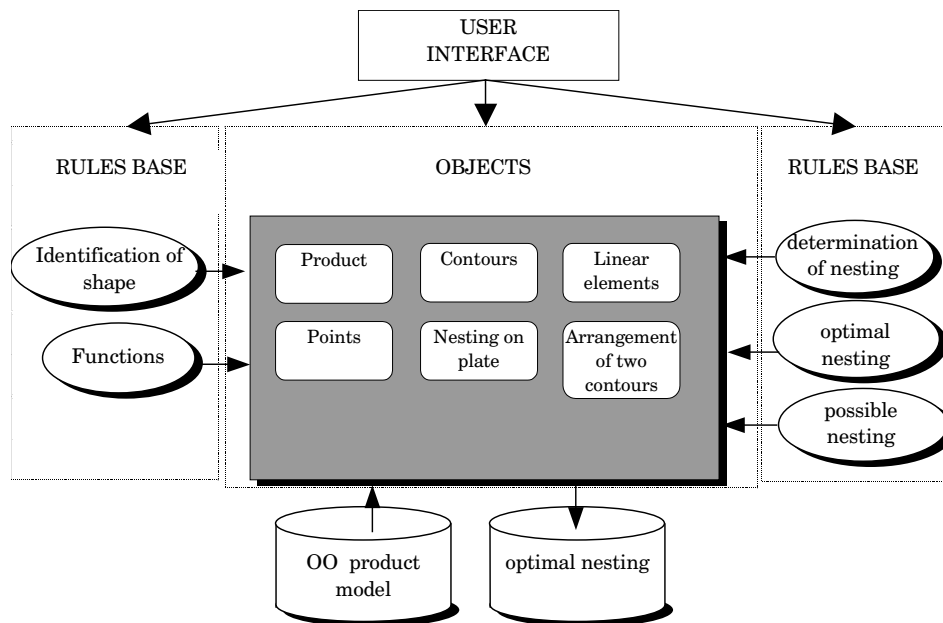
USER INTERFACE

RULES BASE

OBJECTS

RULES BASE

Identification of shape

Functions

Product

Contours

Linear elements

Points

Nesting on plate

Arrangement of two contours

determination of nesting

optimal nesting

possible nesting

OO product model

optimal nesting